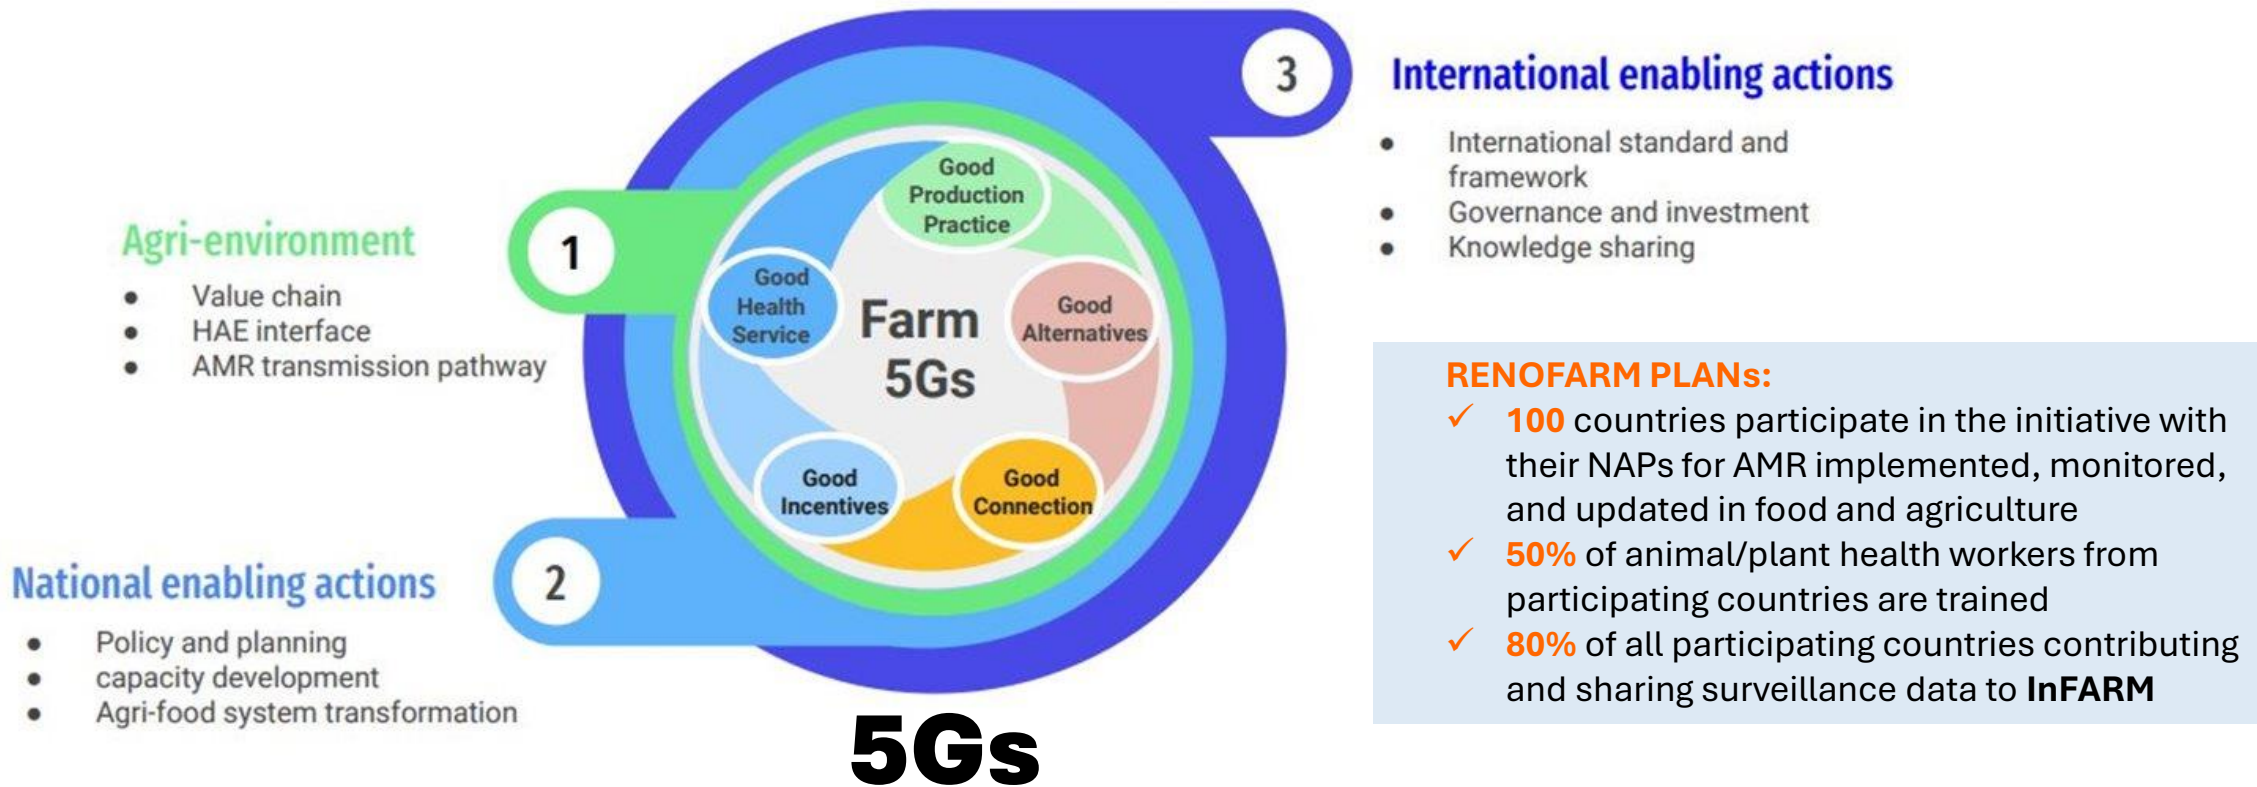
3

International enabling actions

- International standard and framework
- Governance and investment
- Knowledge sharing

1

Agri-environment

- Value chain
- HAE interface
- AMR transmission pathway

Good Production Practice

Good Health Service

Farm 5Gs

Good Alternatives

Good Incentives

Good Connection

2

National enabling actions

- Policy and planning
- capacity development
- Agri-food system transformation

RENOFARM PLANs:

✓ 100 countries participate in the initiative with their NAPs for AMR implemented, monitored, and updated in food and agriculture

✓ 50% of animal/plant health workers from participating countries are trained

✓ 80% of all participating countries contributing and sharing surveillance data to InFARM

5Gs